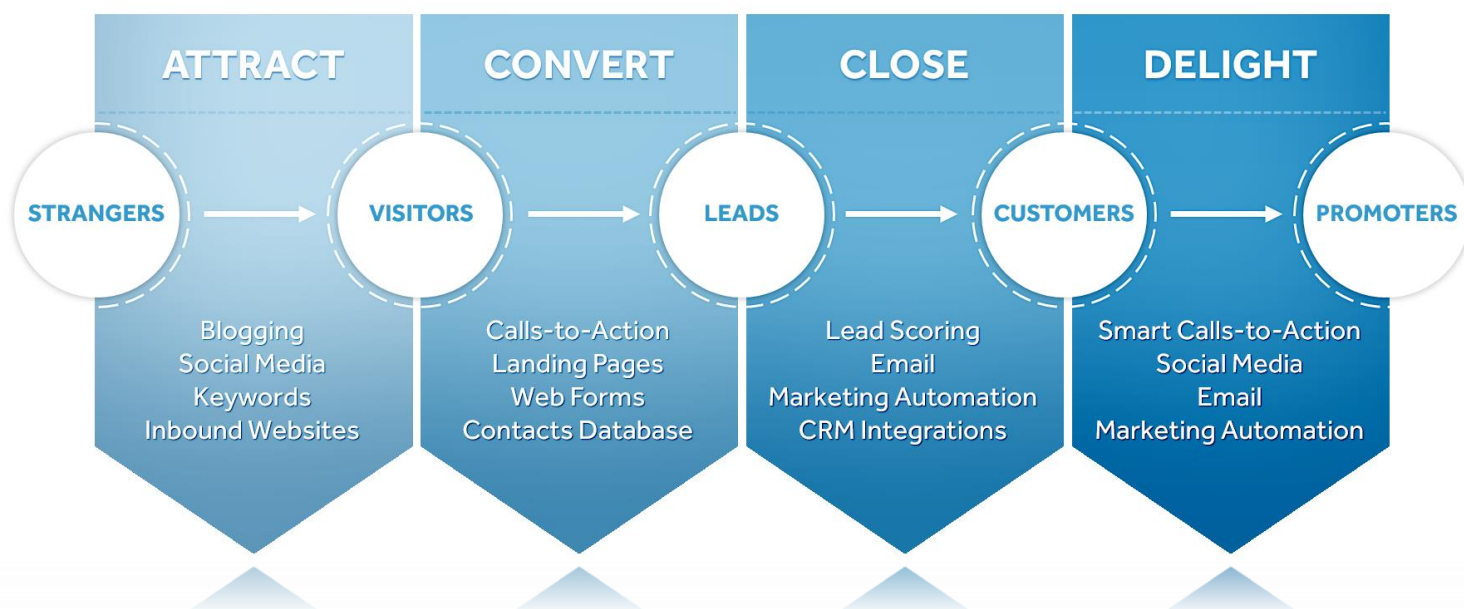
ATTRACT

CONVERT

CLOSE

DELIGHT

STRANGERS

VISITORS

LEADS

CUSTOMERS

PROMOTERS

Blogging
Social Media
Keywords
Inbound Websites

Calls-to-Action
Landing Pages
Web Forms
Contacts Database

Lead Scoring
Email
Marketing Automation
CRM Integrations

Smart Calls-to-Action
Social Media
Email
Marketing Automation